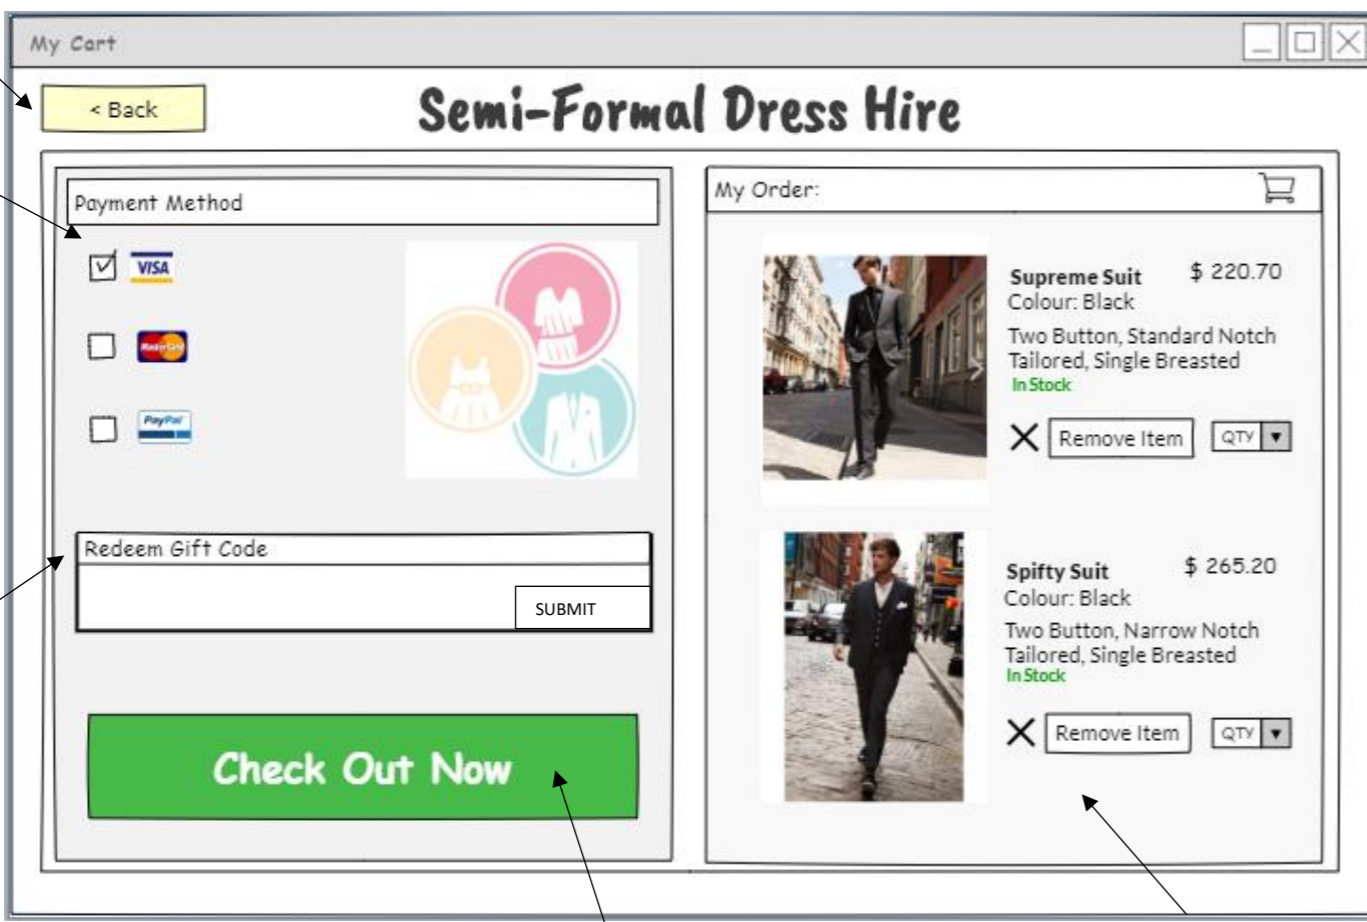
My Cart

< Back

Semi-Formal Dress Hire

Payment Method

VISA

MasterCard

PayPal

Redeem Gift Code

SUBMIT

Check Out Now

My Order:

Supreme Suit
$ 220.70
Colour: Black
Two Button, Standard Notch
Tailored, Single Breasted
In Stock

Remove Item
QTY

Spifty Suit
$ 265.20
Colour: Black
Two Button, Narrow Notch
Tailored, Single Breasted
In Stock

Remove Item
QTY